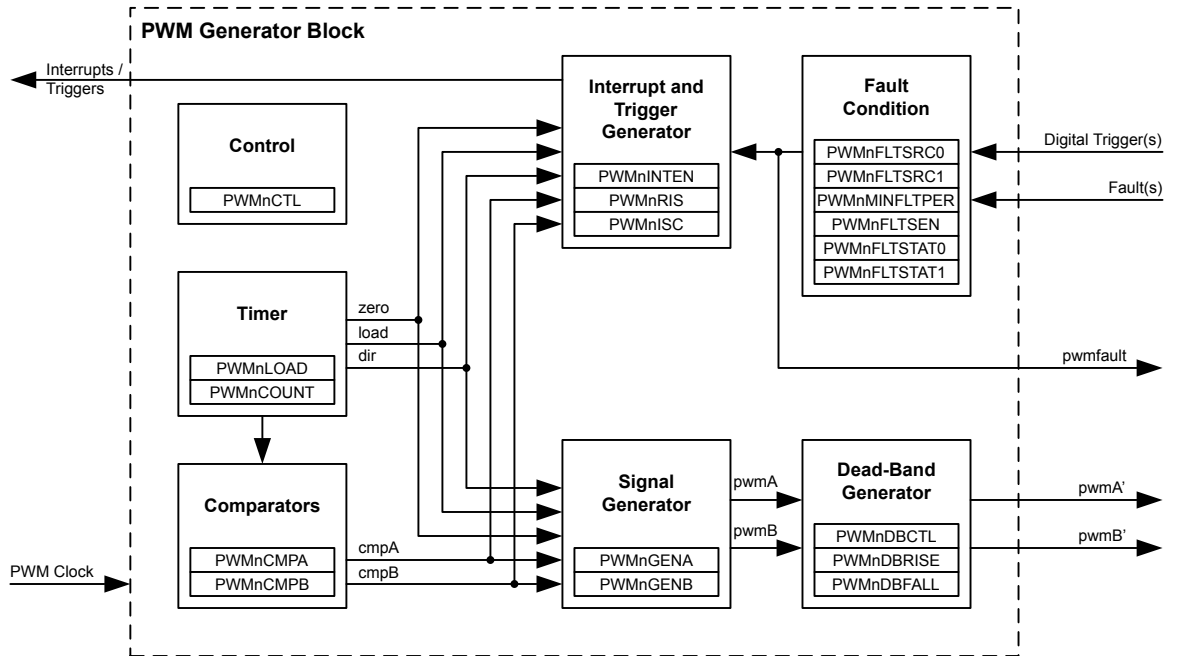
PWM Generator Block

Interrupts / Triggers

Control

PWMnCTL

Interrupt and Trigger Generator

PWMnINTEN
PWMnRIS
PWMnISC

Fault Condition

PWMnFLTSRC0
PWMnFLTSRC1
PWMnMINFLTPER
PWMnFLTSEN
PWMnFLTSTAT0
PWMnFLTSTAT1

Digital Trigger(s)

Fault(s)

Timer

PWMnLOAD
PWMnCOUNT

zero
load
dir

pwmfault

Comparators

PWMnCMPA
PWMnCMPB

cmpA
cmpB

PWM Clock

Signal Generator

PWMnGENA
PWMnGENB

pwmA
pwmB

Dead-Band Generator

PWMnDBCTL
PWMnDBRISE
PWMnDBFALL

pwmA'
pwmB'